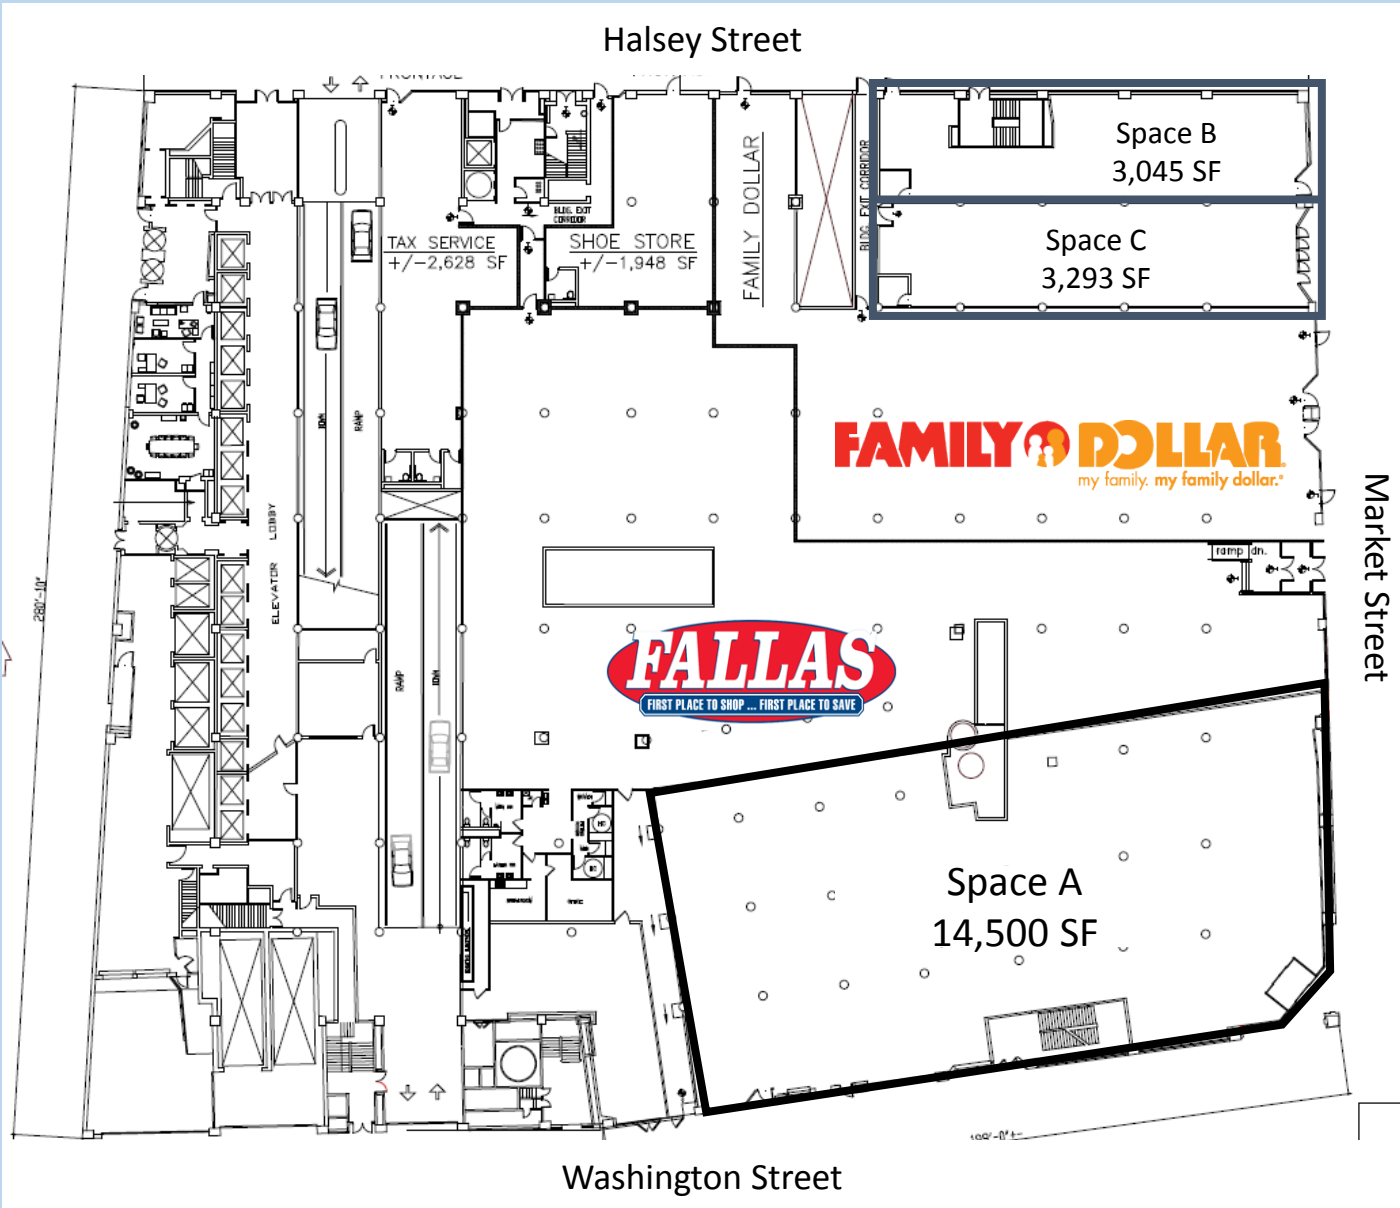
Halsey Street

Space B
3,045 SF

Space C
3,293 SF

TAX SERVICE
+/-2,628 SF

SHOE STORE
+/-1,948 SF

FAMILY DOLLAR

BLDG. EXIT CORRIDOR

BLDG. EXIT CORRIDOR

FAMILY DOLLAR
my family. my family dollar.

LOBBY

ELEVATOR

RAMP

DN

RAMP

DN

280'-10"

ramp dn.

FALLAS
FIRST PLACE TO SHOP ... FIRST PLACE TO SAVE

Market Street

Space A
14,500 SF

Washington Street